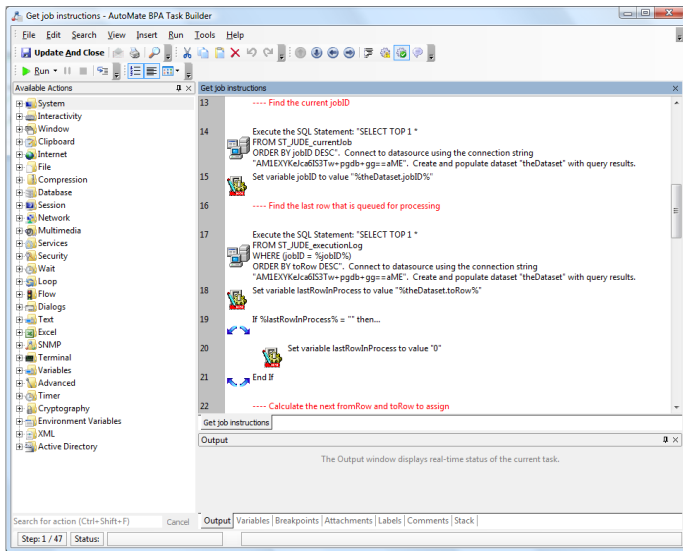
Get job instructions - AutoMate BPA Task Builder

File Edit Search View Insert Run Tools Help

Update And Close

Run

Available Actions

System
Interactivity
Window
Clipboard
Internet
File
Compression
Database
Session
Network
Multimedia
Services
Security
Wait
Loop
Flow
Dialogs
Text
Excel
SNMP
Terminal
Variables
Advanced
Timer
Cryptography
Environment Variables
XML
Active Directory

Get job instructions

13 ---- Find the current jobID

14 Execute the SQL Statement: "SELECT TOP 1 * FROM ST_JUDE_currentJob ORDER BY jobID DESC". Connect to datasource using the connection string "AM1EXYKeJca6lS3Tw+pgdb+gg==aME". Create and populate dataset "theDataset" with query results.

15 Set variable jobID to value "%theDataset.jobID%"

16 ---- Find the last row that is queued for processing

17 Execute the SQL Statement: "SELECT TOP 1 * FROM ST_JUDE_executionLog WHERE (jobID = %jobID%) ORDER BY toRow DESC". Connect to datasource using the connection string "AM1EXYKeJca6lS3Tw+pgdb+gg==aME". Create and populate dataset "theDataset" with query results.

18 Set variable lastRowInProcess to value "%theDataset.toRow%"

19 If %lastRowInProcess% = "" then...

20 Set variable lastRowInProcess to value "0"

21 End If

22 ---- Calculate the next fromRow and toRow to assign

Get job instructions

Output

The Output window displays real-time status of the current task.

Search for action (Ctrl+Shift+F) Cancel

Output Variables Breakpoints Attachments Labels Comments Stack

Step: 1 / 47 Status: